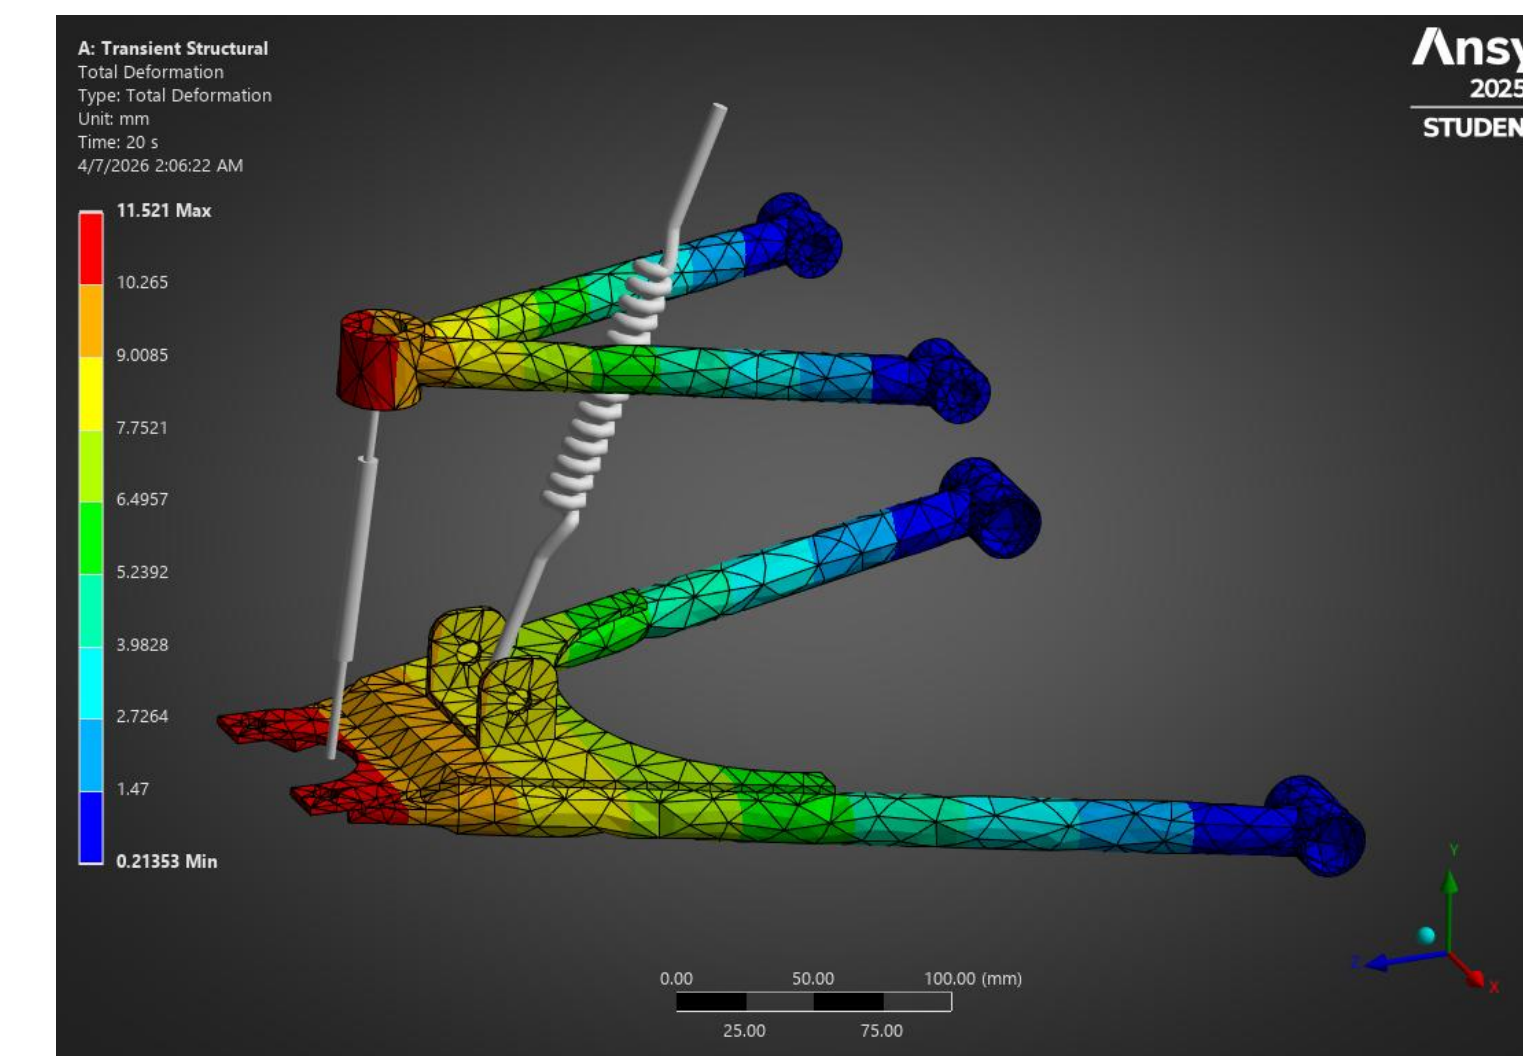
A: Transient Structural
Total Deformation
Type: Total Deformation
Unit: mm
Time: 20 s
4/7/2026 2:06:22 AM

11.521 Max
10.265
9.0085
7.7521
6.4957
5.2392
3.9828
2.7264
1.47
0.21353 Min

Ansy
2025
STUDEN

0.00
50.00
100.00 (mm)
25.00
75.00

Y
Z
X